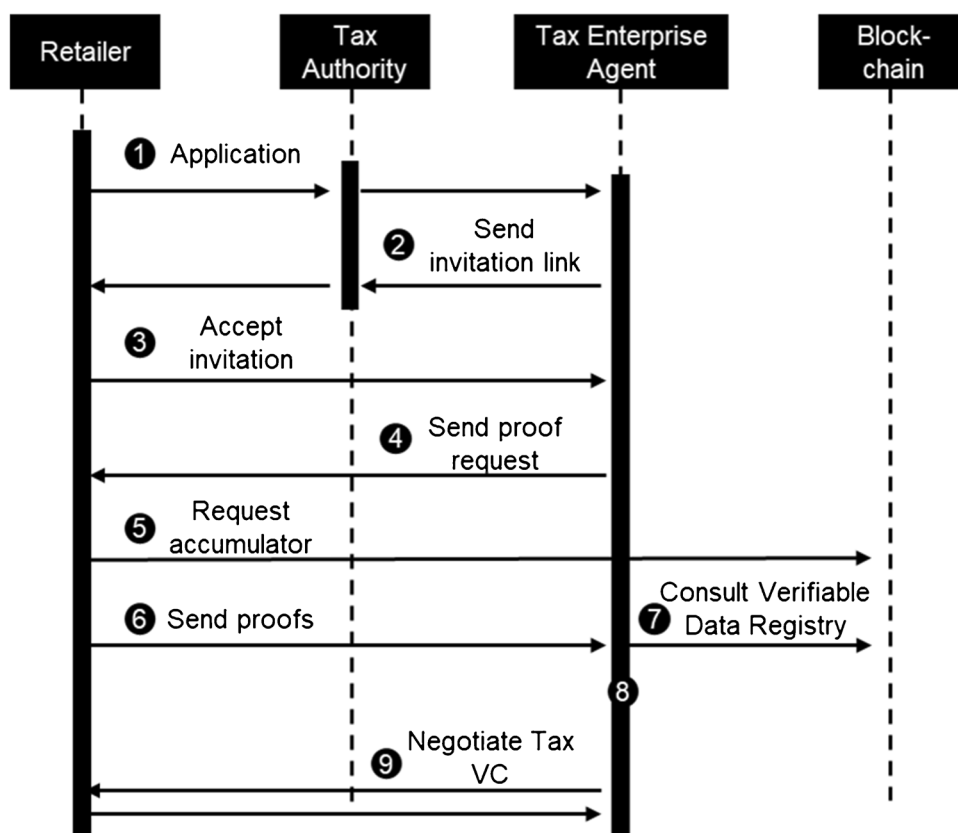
Retailer

Tax Authority

Tax Enterprise Agent

Block-chain

❶ Application

❷ Send invitation link

❸ Accept invitation

❹ Send proof request

❺ Request accumulator

❻ Send proofs

❼ Consult Verifiable Data Registry

❽

❾ Negotiate Tax VC